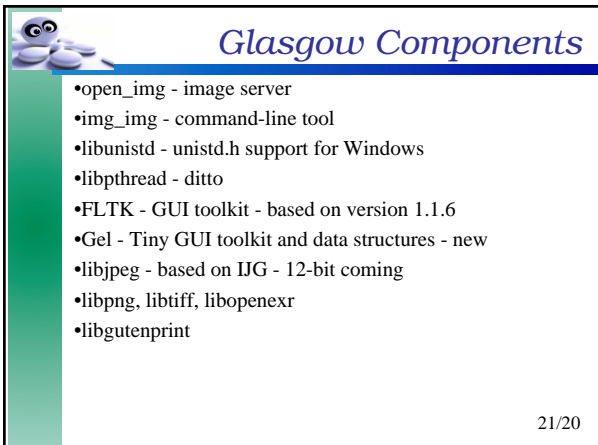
Glasgow Components

•open_img - image server
•img_img - command-line tool
•libunistd - unistd.h support for Windows
•libpthread - ditto
•FLTK - GUI toolkit - based on version 1.1.6
•Gel - Tiny GUI toolkit and data structures - new
•libjpeg - based on IJG - 12-bit coming
•libpng, libtiff, libopenexr
•libgutenprint

21/20